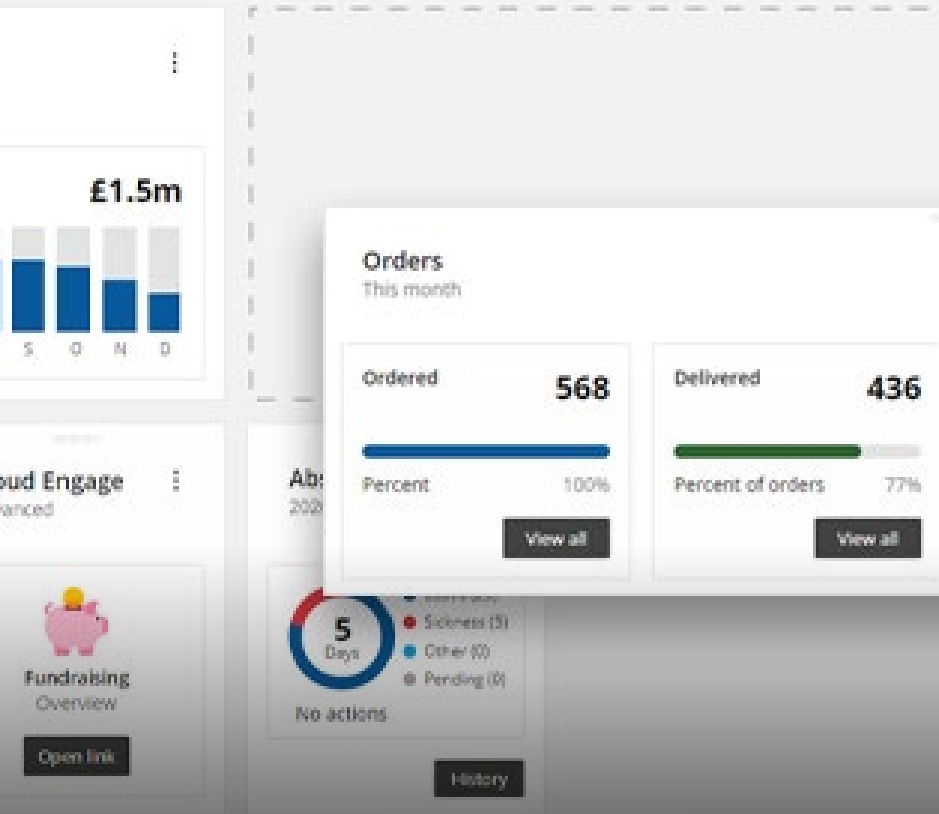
£1.5m

S O N D

oud Engage
anced

Fundraising
Overview

Open link

Abs
202

5
Days

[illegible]
Sickness (5)
Other (0)
Pending (0)

No actions

History

Orders
This month

Ordered 568

Percent 100%

View all

Delivered 436

Percent of orders 77%

View all